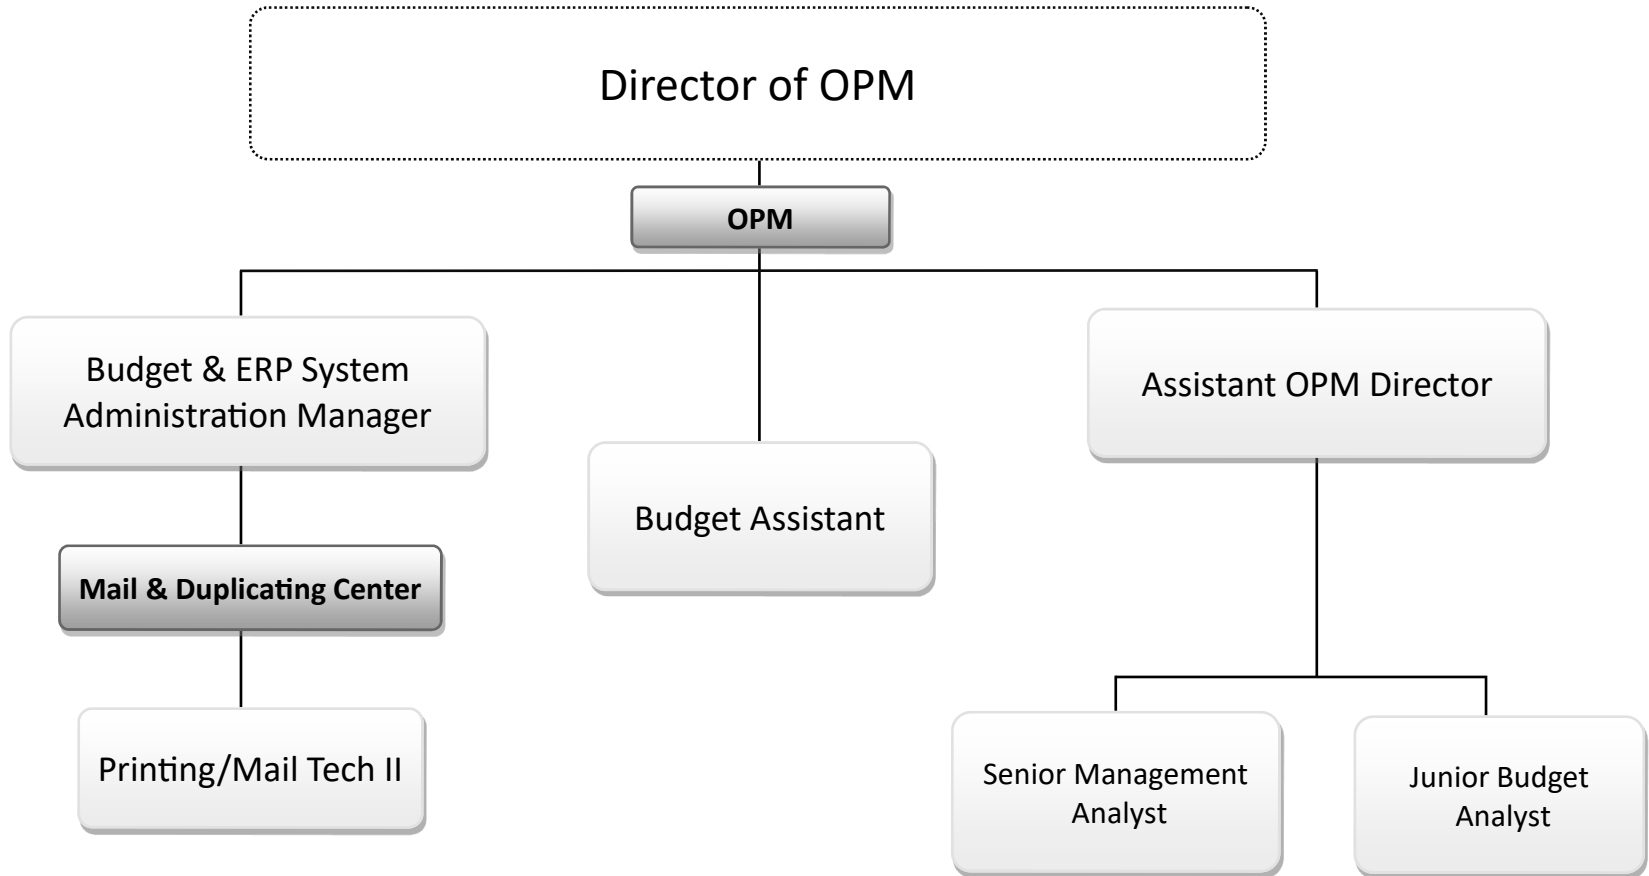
Director of OPM

OPM

Budget & ERP System Administration Manager

Budget Assistant

Assistant OPM Director

Mail & Duplicating Center

Printing/Mail Tech II

Senior Management Analyst

Junior Budget Analyst